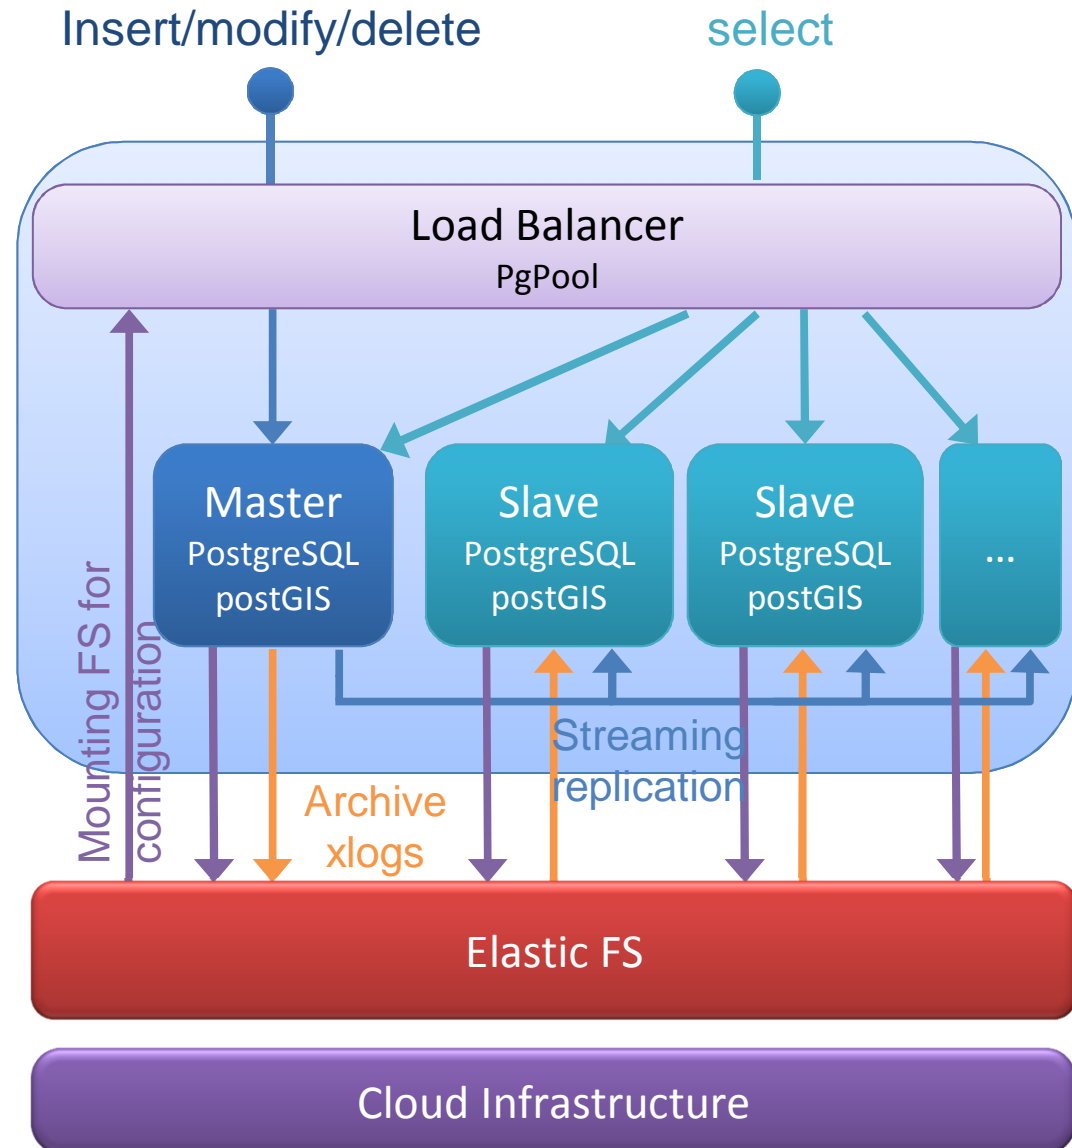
Insert/modify/delete

select

Load Balancer
PgPool

Master
PostgreSQL
postGIS

Slave
PostgreSQL
postGIS

Slave
PostgreSQL
postGIS

...

Mounting FS for configuration

Archive xlogs

Streaming replication

Elastic FS

Cloud Infrastructure